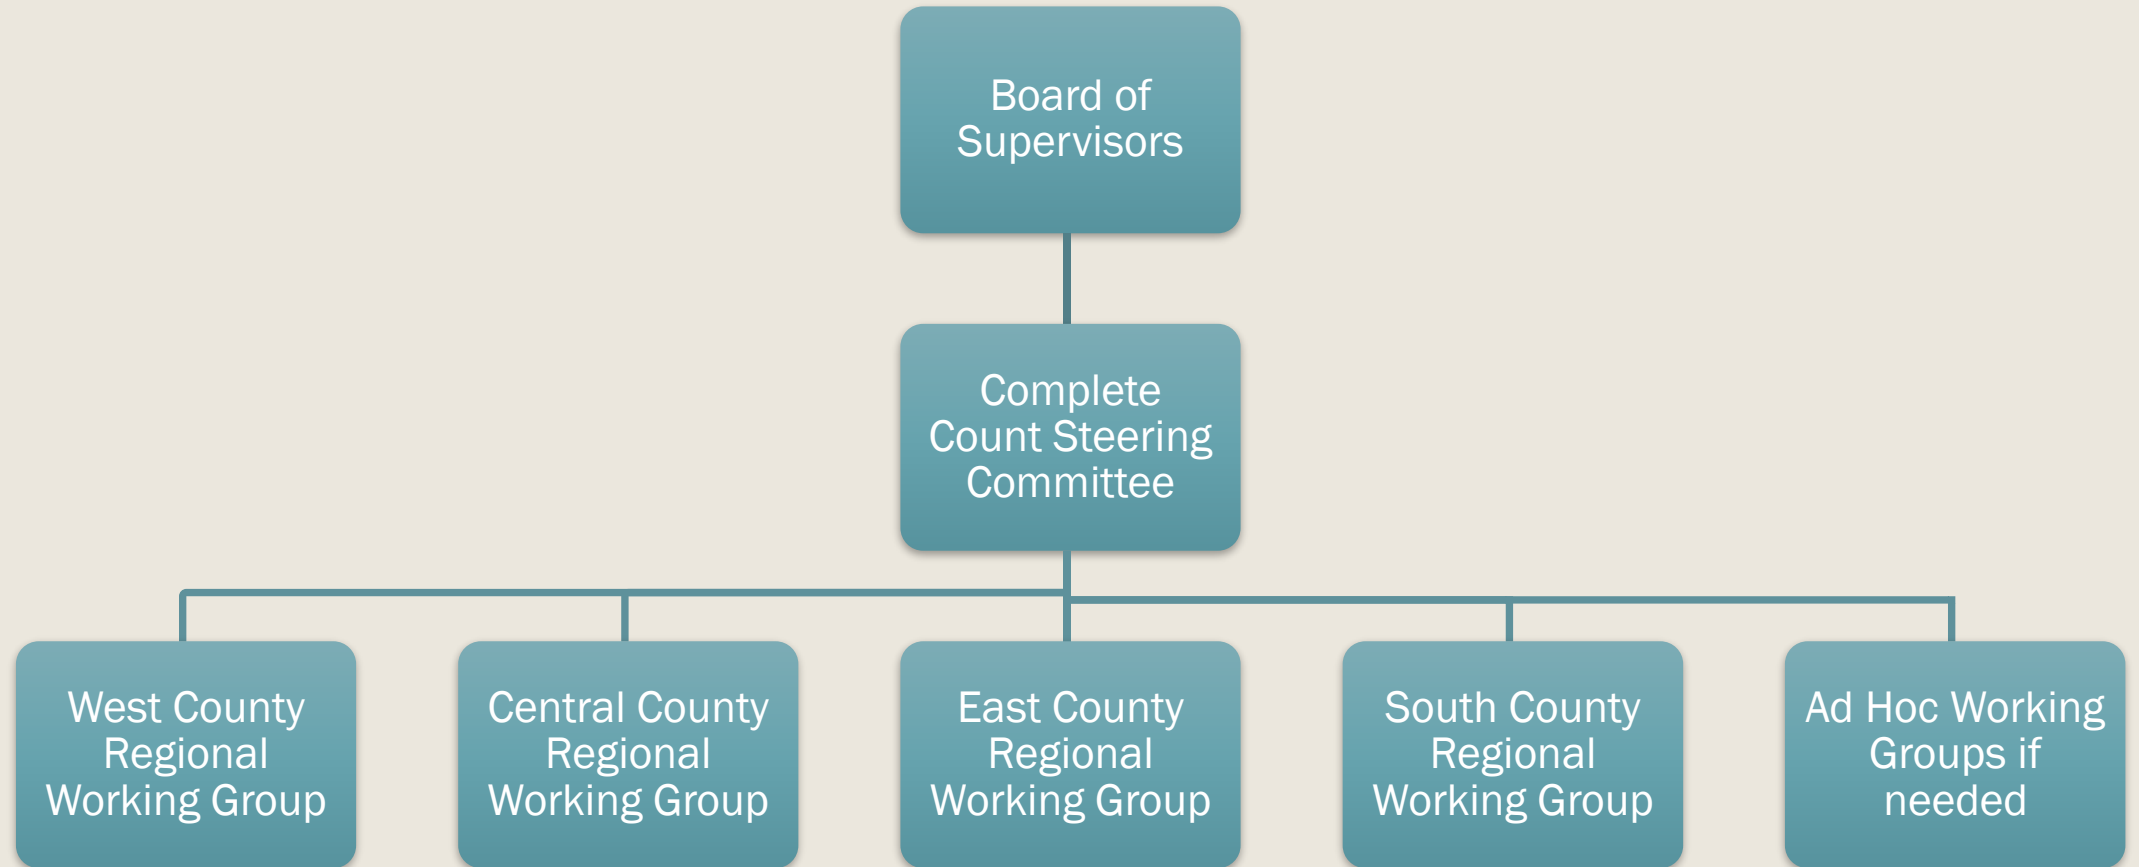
Board of Supervisors

Complete Count Steering Committee

West County Regional Working Group

Central County Regional Working Group

East County Regional Working Group

South County Regional Working Group

Ad Hoc Working Groups if needed